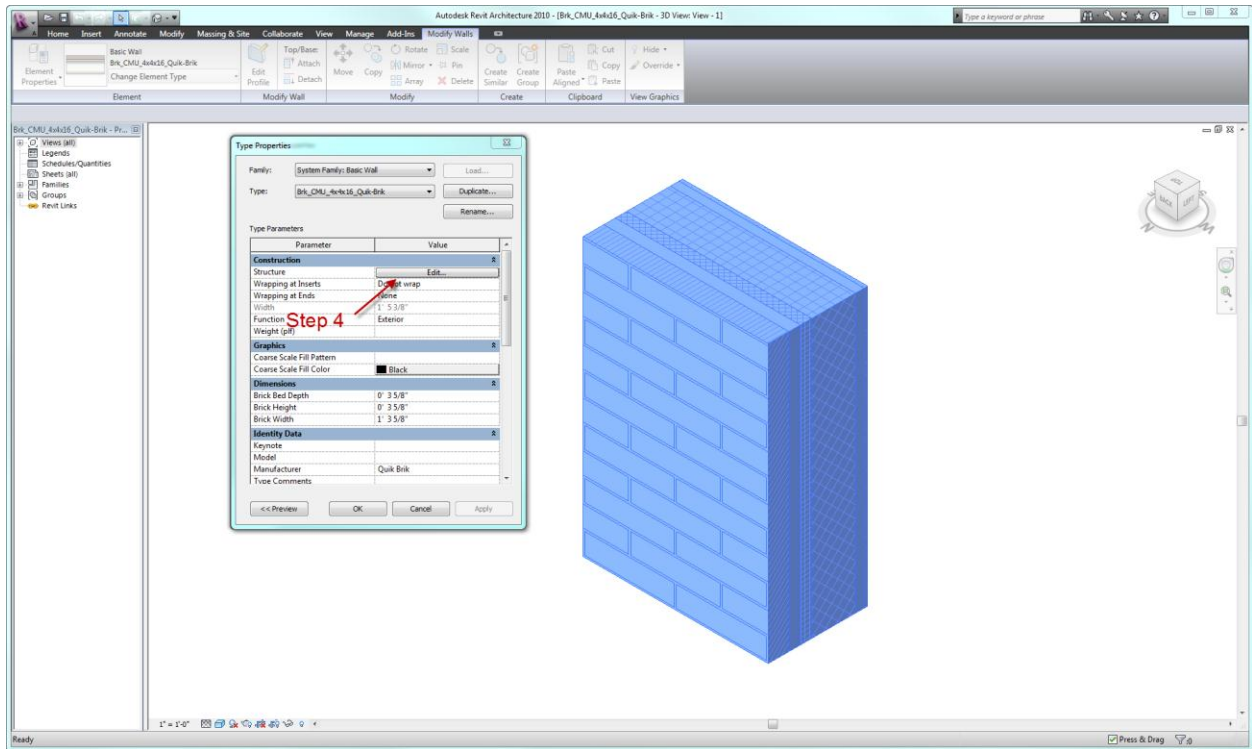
Autodesk Revit Architecture 2010 - [Brk_CMU_4x4x16_Quik-Brik - 3D View: View - 1]

Type a keyword or phrase

Home Insert Annotate Modify Massing & Site Collaborate View Manage Add-Ins Modify Walls

Element Properties
Basic Wall
Brk_CMU_4x4x16_Quik-Brik
Change Element Type
Element

Edit Profile
Top/Base:
Attach
Detach
Modify Wall

Move Copy
Rotate
Mirror
Array
Scale
Pin
Delete
Modify

Create Similar
Create Group
Create

Paste Aligned
Cut
Copy
Paste
Clipboard

Hide
Override
View Graphics

Brk_CMU_4x4x16_Quik-Brik - Pr...
Views (all)
Legends
Schedules/Quantities
Sheets (all)
Families
Groups
Revit Links

Type Properties

Family: System Family: Basic Wall
Load...
Type: Brk_CMU_4x4x16_Quik-Brik
Duplicate...
Rename...

Type Parameters

| Parameter | Value |
|---|---|
| **Construction** | |
| Structure | Edit... |
| Wrapping at Inserts | Do not wrap |
| Wrapping at Ends | None |
| Width | 1' 5 3/8" |
| Function | Exterior |
| Weight (plf) | |
| **Graphics** | |
| Coarse Scale Fill Pattern | |
| Coarse Scale Fill Color | Black |
| **Dimensions** | |
| Brick Bed Depth | 0' 3 5/8" |
| Brick Height | 0' 3 5/8" |
| Brick Width | 1' 3 5/8" |
| **Identity Data** | |
| Keynote | |
| Model | |
| Manufacturer | Quik Brik |
| Type Comments | |

Step 4

<< Preview
OK
Cancel
Apply

BACK LEFT

1" = 1'-0"

Ready

Press & Drag